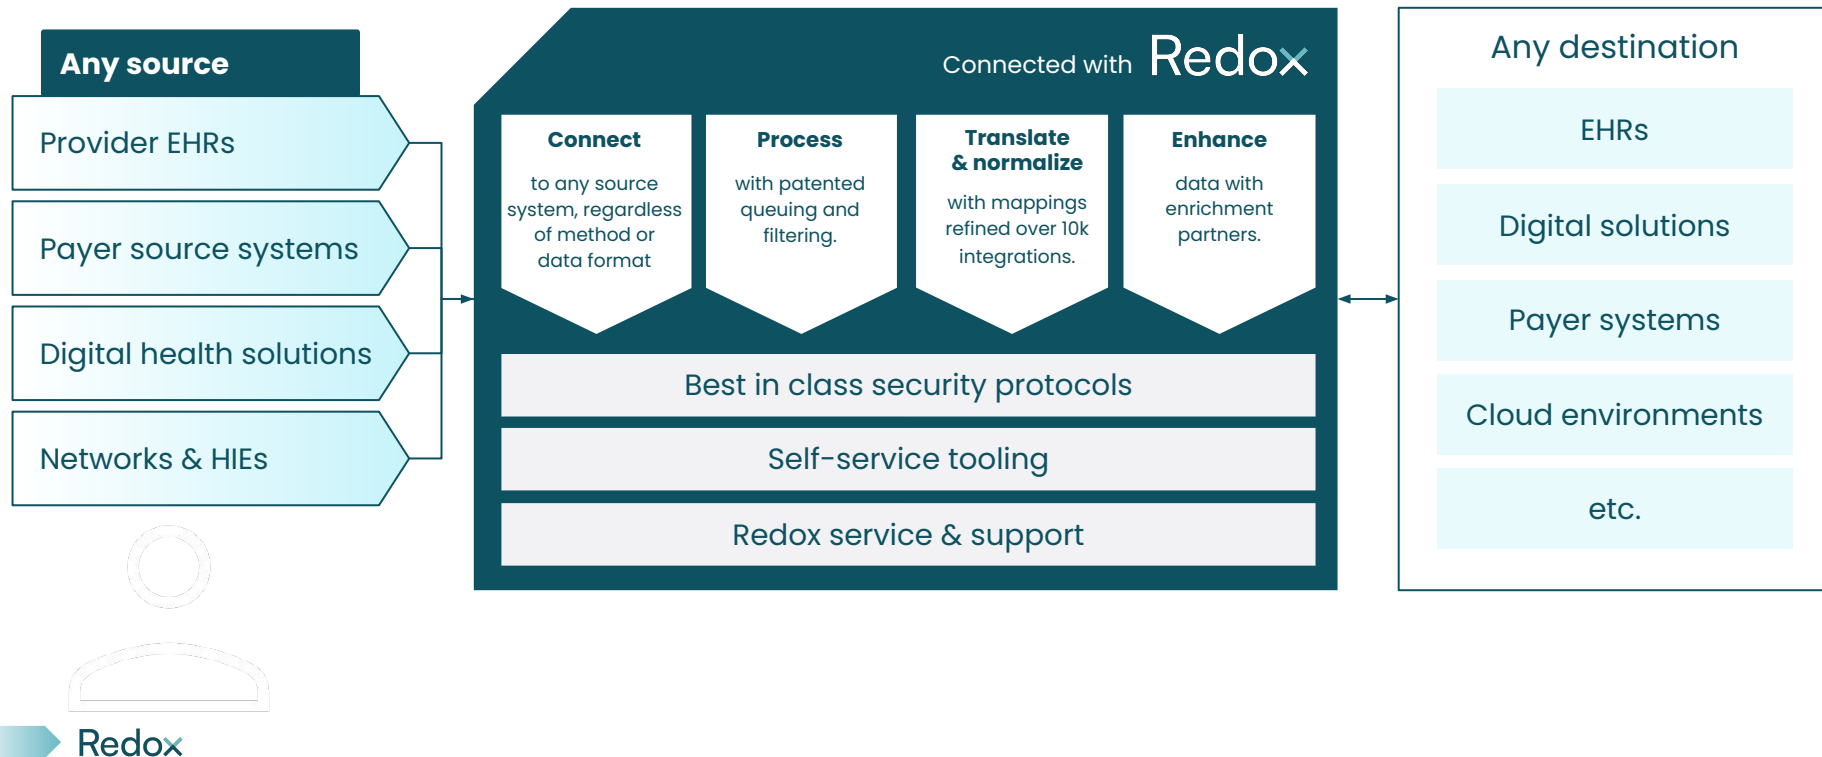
Any source

Provider EHRs

Payer source systems

Digital health solutions

Networks & HIEs

Connected with Redox

Connect

to any source system, regardless of method or data format

Process

with patented queuing and filtering.

Translate & normalize

with mappings refined over 10k integrations.

Enhance

data with enrichment partners.

Best in class security protocols

Self-service tooling

Redox service & support

Any destination

EHRs

Digital solutions

Payer systems

Cloud environments

etc.

Redox